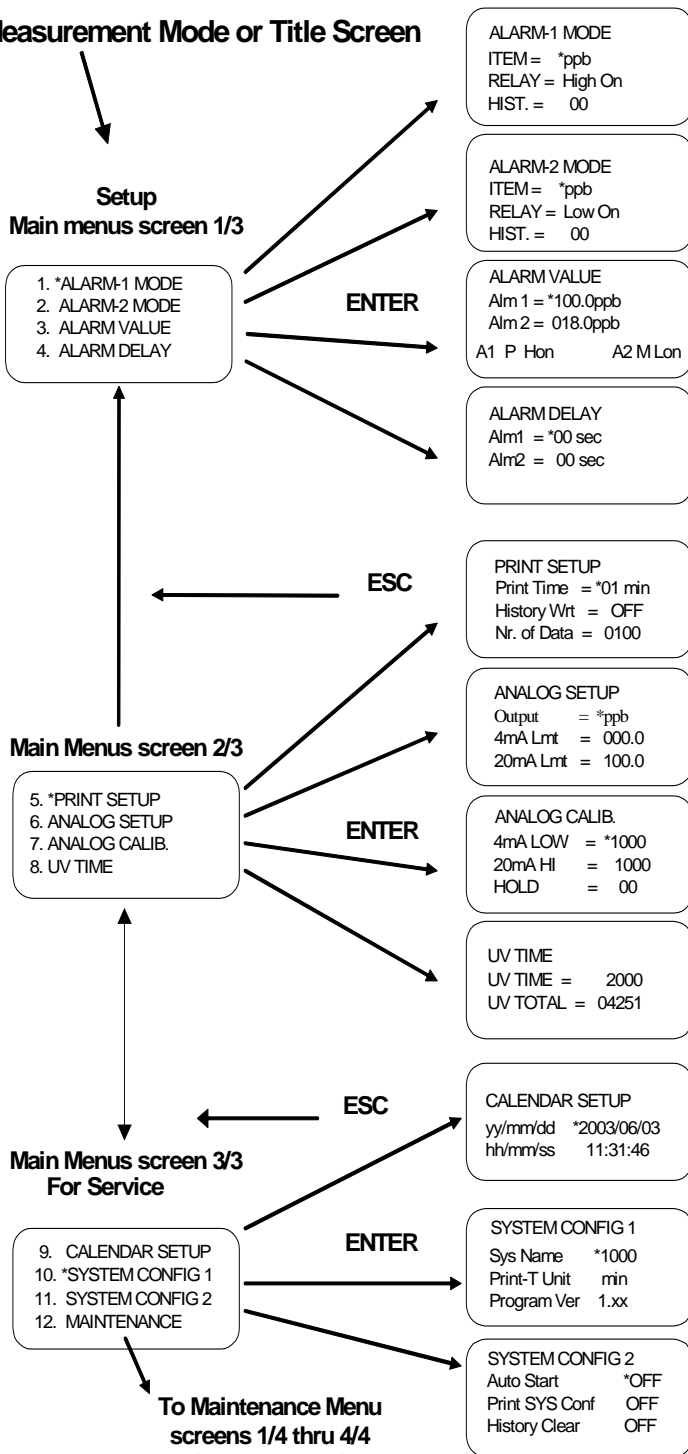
easurement Mode or Title Screen

Setup
Main menus screen 1/3

1. *ALARM-1 MODE
2. ALARM-2 MODE
3. ALARM VALUE
4. ALARM DELAY

ENTER

ALARM-1 MODE
ITEM = *ppb
RELAY = High On
HIST. = 00

ALARM-2 MODE
ITEM = *ppb
RELAY = Low On
HIST. = 00

ALARM VALUE
Alm 1 = *100.0ppb
Alm 2 = 018.0ppb
A1 P Hon A2 M Lon

ALARM DELAY
Alm1 = *00 sec
Alm2 = 00 sec

ESC

PRINT SETUP
Print Time = *01 min
History Wrt = OFF
Nr. of Data = 0100

Main Menus screen 2/3

5. *PRINT SETUP
6. ANALOG SETUP
7. ANALOG CALIB.
8. UV TIME

ENTER

ANALOG SETUP
Output = *ppb
4mA Lmt = 000.0
20mA Lmt = 100.0

ANALOG CALIB.
4mA LOW = *1000
20mA HI = 1000
HOLD = 00

UV TIME
UV TIME = 2000
UV TOTAL = 04251

ESC

CALENDAR SETUP
yy/mm/dd *2003/06/03
hh/mm/ss 11:31:46

Main Menus screen 3/3
For Service

9. CALENDAR SETUP
10. *SYSTEM CONFIG 1
11. SYSTEM CONFIG 2
12. MAINTENANCE

ENTER

SYSTEM CONFIG 1
Sys Name *1000
Print-T Unit min
Program Ver 1.xx

SYSTEM CONFIG 2
Auto Start *OFF
Print SYS Conf OFF
History Clear OFF

To Maintenance Menu
screens 1/4 thru 4/4